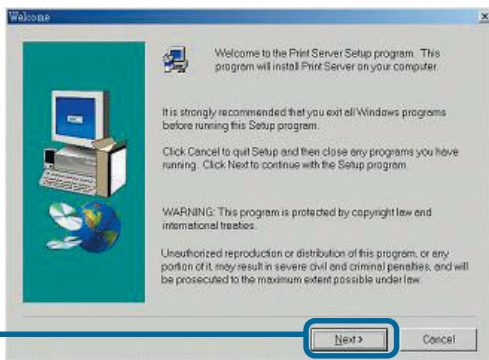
Welcome

Welcome to the Print Server Setup program. This program will install Print Server on your computer.

It is strongly recommended that you exit all Windows programs before running this Setup program.

Click Cancel to quit Setup and then close any programs you have running. Click Next to continue with the Setup program.

WARNING: This program is protected by copyright law and international treaties.

Unauthorized reproduction or distribution of this program, or any portion of it, may result in severe civil and criminal penalties, and will be prosecuted to the maximum extent possible under law.

Next >

Cancel